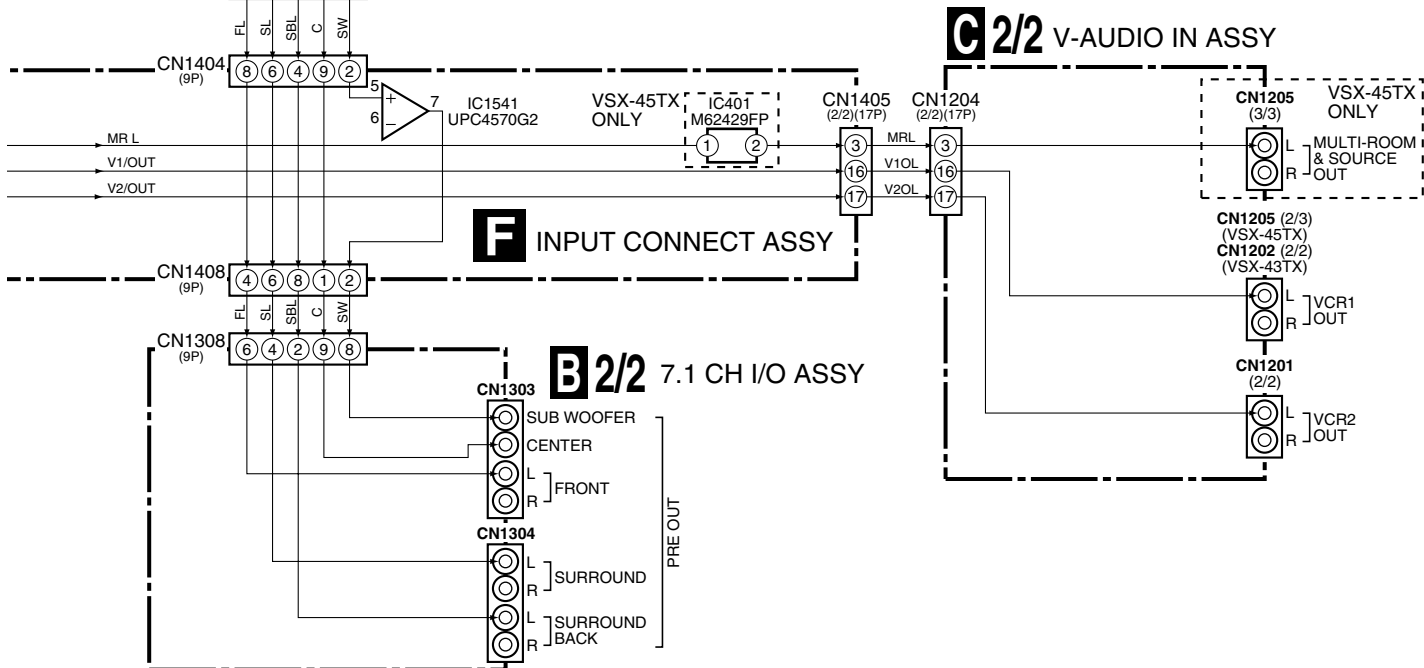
FL SL SBL C SW

CN1404 (9P) 8 6 4 9 2

5 + 6 – 7

IC1541 UPC4570G2

VSX-45TX ONLY

IC401 M62429FP

1 2

CN1405 (2/2)(17P)

CN1204 (2/2)(17P)

C 2/2 V-AUDIO IN ASSY

CN1205 (3/3)

VSX-45TX ONLY

MR L

V1/OUT

V2/OUT

3 16 17

MRL

V1OL

V2OL

3 16 17

L R MULTI-ROOM & SOURCE OUT

F INPUT CONNECT ASSY

CN1205 (2/3) (VSX-45TX)

CN1202 (2/2) (VSX-43TX)

CN1408 (9P) 4 6 8 1 2

FL SL SBL C SW

L R VCR1 OUT

CN1308 (9P) 6 4 2 9 8

B 2/2 7.1 CH I/O ASSY

CN1201 (2/2)

CN1303

SUB WOOFER

CENTER

L R FRONT

L R VCR2 OUT

PRE OUT

CN1304

L R SURROUND

L R SURROUND BACK